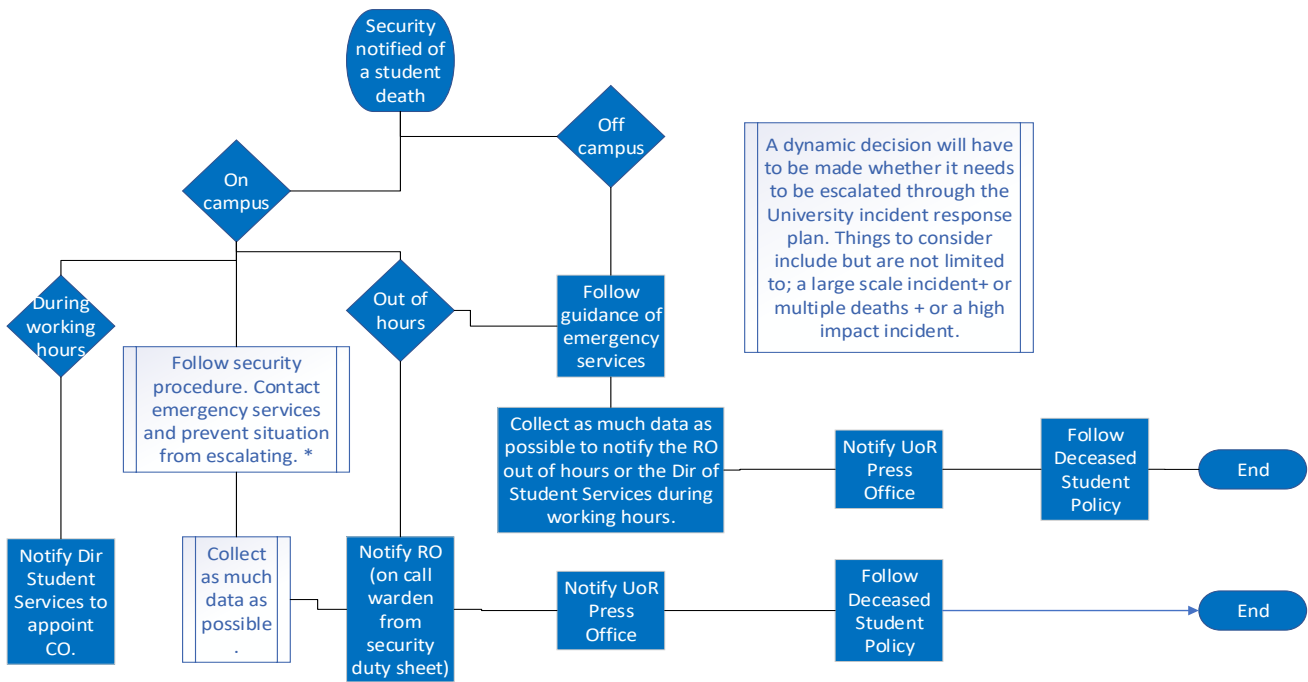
Security notified of a student death

Off campus

On campus

A dynamic decision will have to be made whether it needs to be escalated through the University incident response plan. Things to consider include but are not limited to; a large scale incident+ or multiple deaths + or a high impact incident.

During working hours

Out of hours

Follow guidance of emergency services

Follow security procedure. Contact emergency services and prevent situation from escalating. *

Collect as much data as possible to notify the RO out of hours or the Dir of Student Services during working hours.

Notify UoR Press Office

Follow Deceased Student Policy

End

Notify Dir Student Services to appoint CO.

Collect as much data as possible .

Notify RO (on call warden from security duty sheet)

Notify UoR Press Office

Follow Deceased Student Policy

End